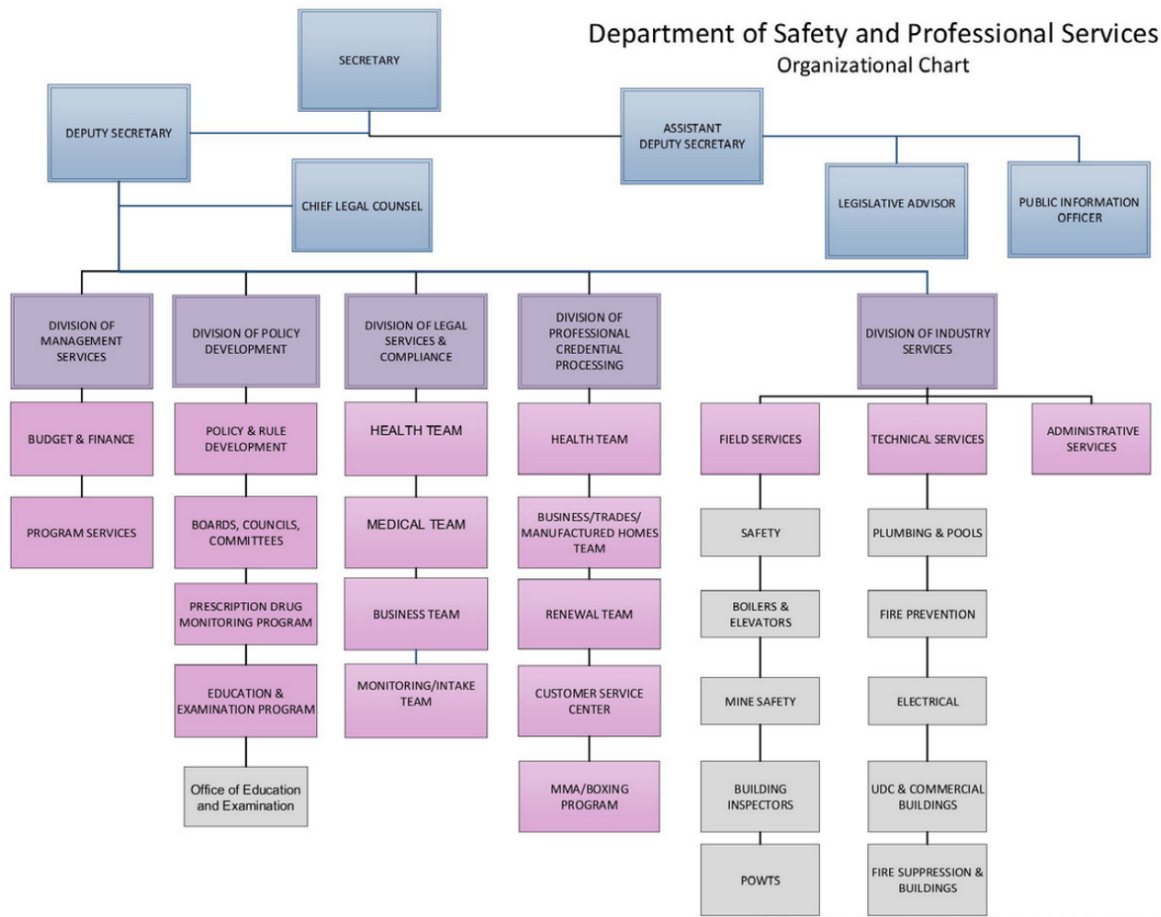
Department of Safety and Professional Services
Organizational Chart

SECRETARY

DEPUTY SECRETARY

ASSISTANT DEPUTY SECRETARY

CHIEF LEGAL COUNSEL

LEGISLATIVE ADVISOR

PUBLIC INFORMATION OFFICER

DIVISION OF MANAGEMENT SERVICES

BUDGET & FINANCE

PROGRAM SERVICES

DIVISION OF POLICY DEVELOPMENT

POLICY & RULE DEVELOPMENT

BOARDS, COUNCILS, COMMITTEES

PRESCRIPTION DRUG MONITORING PROGRAM

EDUCATION & EXAMINATION PROGRAM

Office of Education and Examination

DIVISION OF LEGAL SERVICES & COMPLIANCE

HEALTH TEAM

MEDICAL TEAM

BUSINESS TEAM

MONITORING/INTAKE TEAM

DIVISION OF PROFESSIONAL CREDENTIAL PROCESSING

HEALTH TEAM

BUSINESS/TRADES/ MANUFACTURED HOMES TEAM

RENEWAL TEAM

CUSTOMER SERVICE CENTER

MMA/BOXING PROGRAM

DIVISION OF INDUSTRY SERVICES

FIELD SERVICES

SAFETY

BOILERS & ELEVATORS

MINE SAFETY

BUILDING INSPECTORS

POWTS

TECHNICAL SERVICES

PLUMBING & POOLS

FIRE PREVENTION

ELECTRICAL

UDC & COMMERCIAL BUILDINGS

FIRE SUPPRESSION & BUILDINGS

ADMINISTRATIVE SERVICES